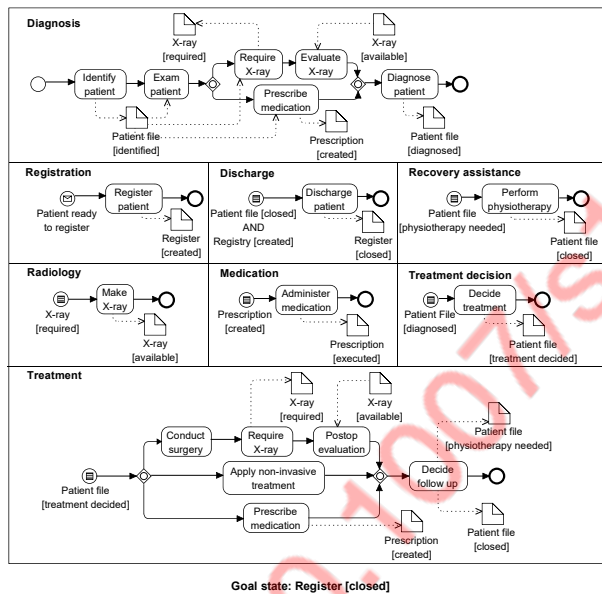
Diagnosis

X-ray [required]

X-ray [available]

Identify patient

Exam patient

Require X-ray

Evaluate X-ray

Diagnose patient

Prescribe medication

Patient file [identified]

Prescription [created]

Patient file [diagnosed]

Registration

Patient ready to register

Register patient

Register [created]

Discharge

Patient file [closed] AND Registry [created]

Discharge patient

Register [closed]

Recovery assistance

Patient file [physiotherapy needed]

Perform physiotherapy

Patient file [closed]

Radiology

X-ray [required]

Make X-ray

X-ray [available]

Medication

Prescription [created]

Administer medication

Prescription [executed]

Treatment decision

Patient File [diagnosed]

Decide treatment

Patient file [treatment decided]

Treatment

X-ray [required]

X-ray [available]

Patient file [physiotherapy needed]

Conduct surgery

Require X-ray

Postop evaluation

Patient file [treatment decided]

Apply non-invasive treatment

Decide follow up

Prescribe medication

Prescription [created]

Patient file [closed]

Goal state: Register [closed]